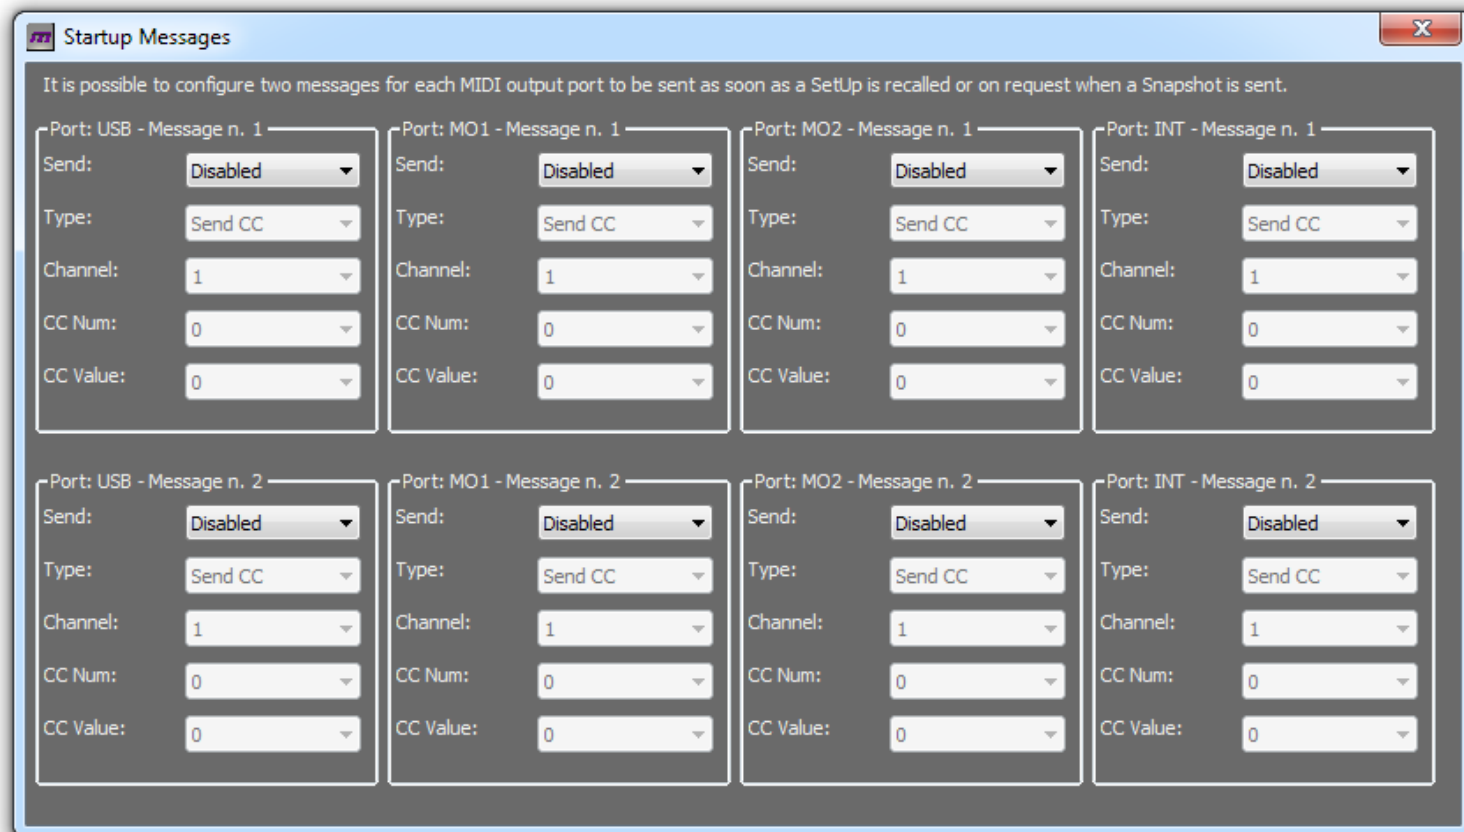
Startup Messages

It is possible to configure two messages for each MIDI output port to be sent as soon as a SetUp is recalled or on request when a Snapshot is sent.

Port: USB - Message n. 1
Send: Disabled
Type: Send CC
Channel: 1
CC Num: 0
CC Value: 0

Port: MO1 - Message n. 1
Send: Disabled
Type: Send CC
Channel: 1
CC Num: 0
CC Value: 0

Port: MO2 - Message n. 1
Send: Disabled
Type: Send CC
Channel: 1
CC Num: 0
CC Value: 0

Port: INT - Message n. 1
Send: Disabled
Type: Send CC
Channel: 1
CC Num: 0
CC Value: 0

Port: USB - Message n. 2
Send: Disabled
Type: Send CC
Channel: 1
CC Num: 0
CC Value: 0

Port: MO1 - Message n. 2
Send: Disabled
Type: Send CC
Channel: 1
CC Num: 0
CC Value: 0

Port: MO2 - Message n. 2
Send: Disabled
Type: Send CC
Channel: 1
CC Num: 0
CC Value: 0

Port: INT - Message n. 2
Send: Disabled
Type: Send CC
Channel: 1
CC Num: 0
CC Value: 0